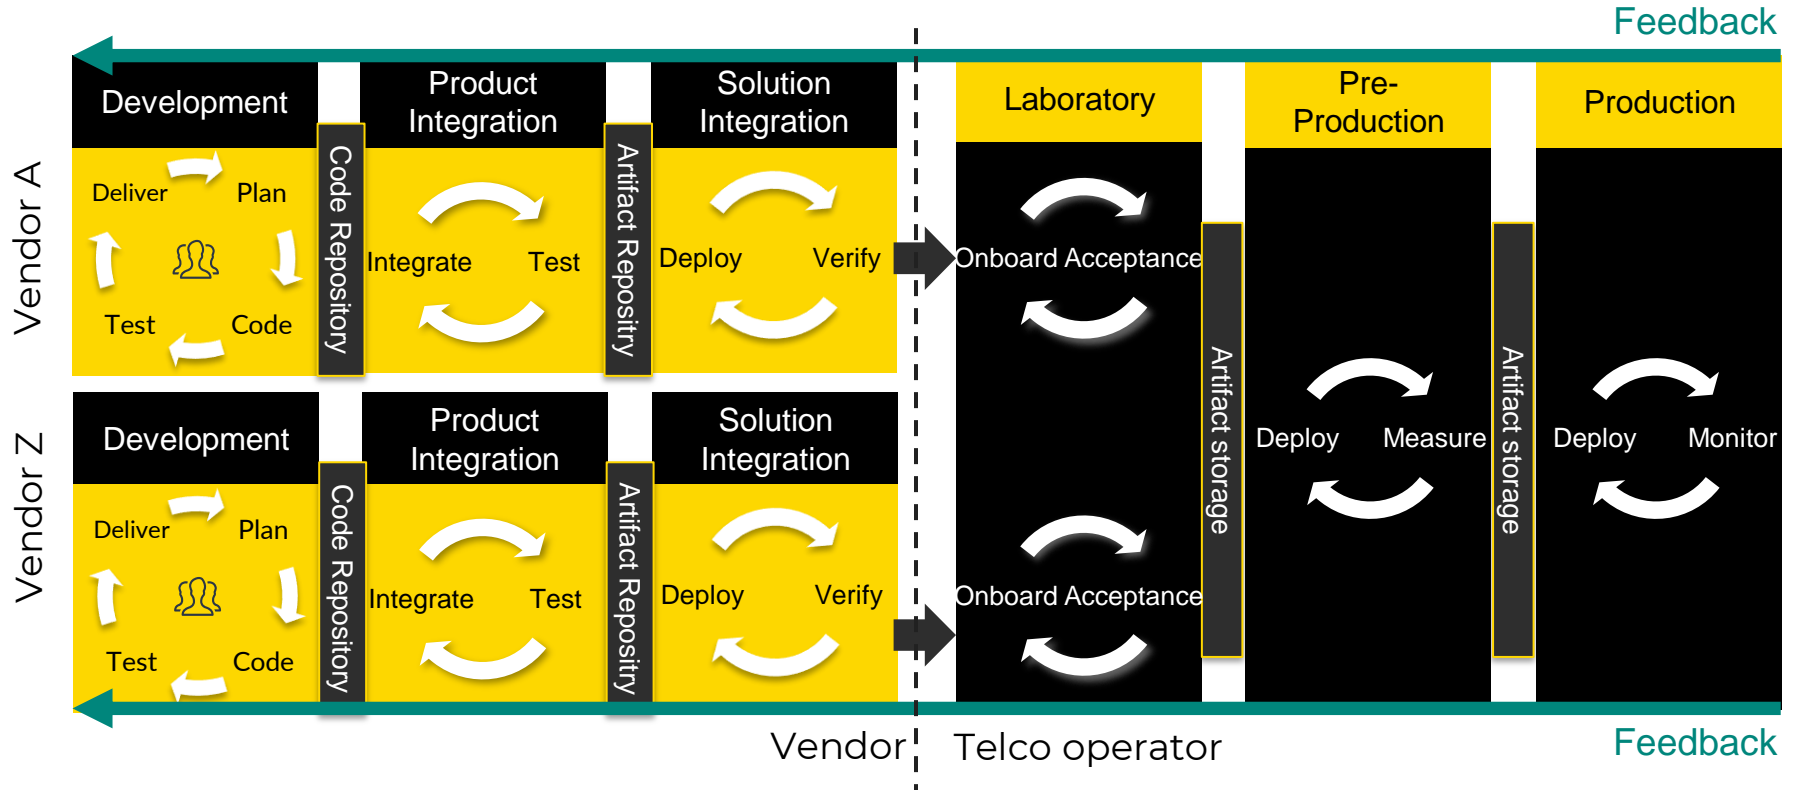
Feedback

Vendor A

Development

Deliver Plan

Test Code

Code Repository

Product Integration

Integrate Test

Artifact Repository

Solution Integration

Deploy Verify

Laboratory

Onboard Acceptance

Onboard Acceptance

Artifact storage

Pre-Production

Deploy Measure

Artifact storage

Production

Deploy Monitor

Vendor Z

Development

Deliver Plan

Test Code

Code Repository

Product Integration

Integrate Test

Artifact Repository

Solution Integration

Deploy Verify

Vendor

Telco operator

Feedback